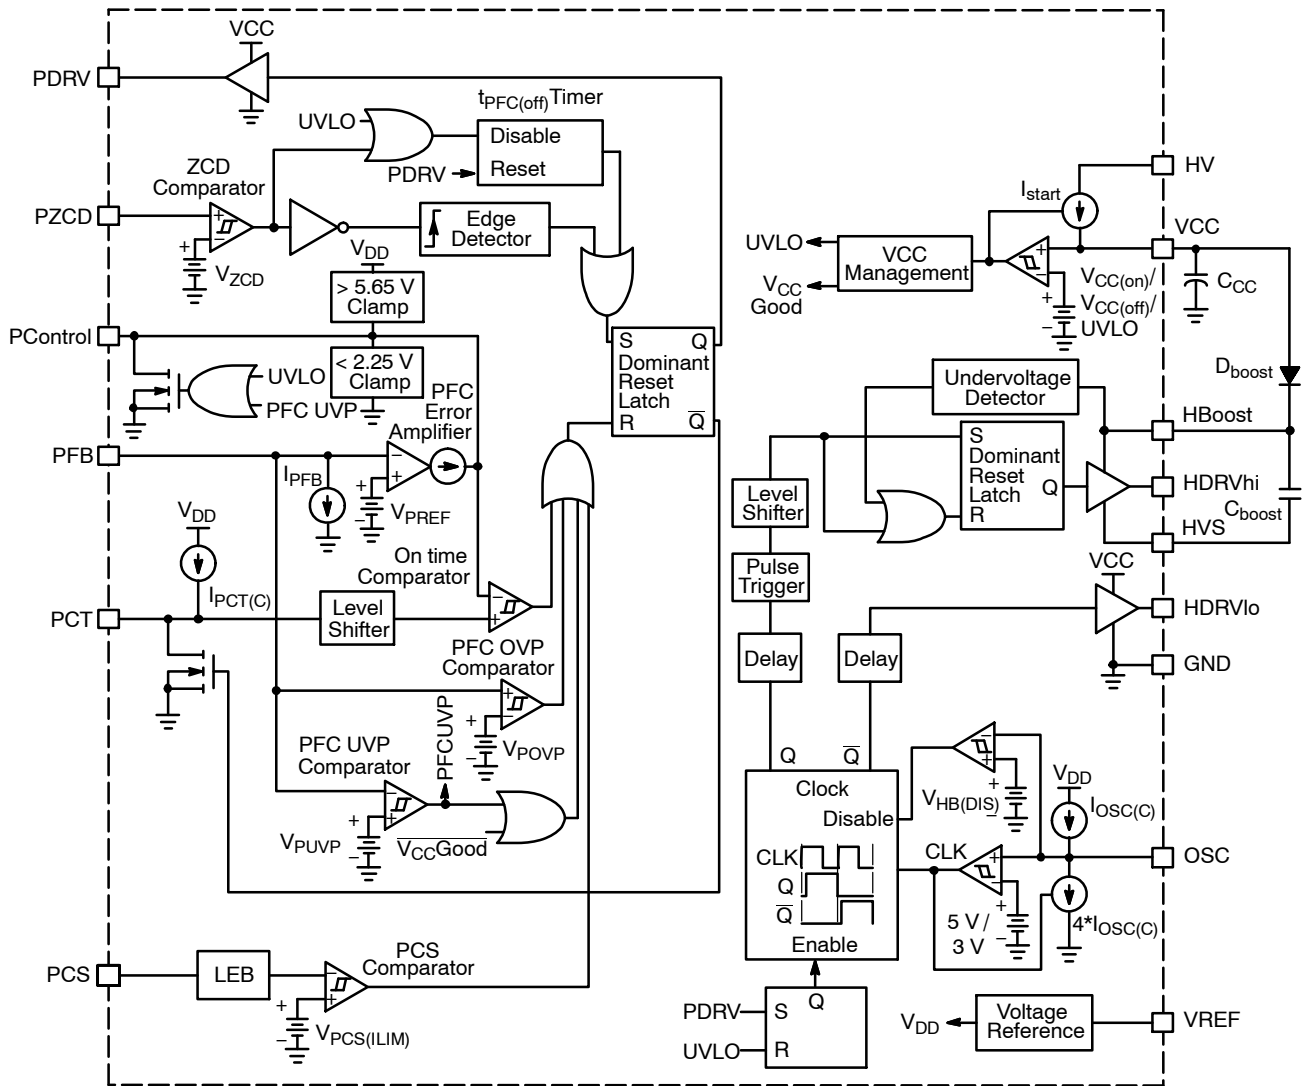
VCC
PDRV
$t_{PFC(off)}$ Timer
UVLO
Disable
PDRV
Reset
ZCD Comparator
PZCD
Edge Detector
$V_{ZCD}$
$V_{DD}$
> 5.65 V Clamp
PControl
< 2.25 V Clamp
UVLO
PFC UVP
PFC Error Amplifier
PFB
$I_{PFB}$
$V_{PREF}$
S
Q
Dominant Reset Latch
R
$\overline{Q}$
$V_{DD}$
On time Comparator
PCT
$I_{PCT(C)}$
Level Shifter
PFC OVP Comparator
PFCUVP
$V_{POVP}$
PFC UVP Comparator
$V_{PUVP}$
$\overline{V_{CC}Good}$
PCS
LEB
PCS Comparator
$V_{PCS(ILIM)}$
HV
$I_{start}$
UVLO
VCC Management
VCC
$V_{CC}$ Good
$V_{CC(on)}$/ $V_{CC(off)}$/ UVLO
$C_{CC}$
$D_{boost}$
Undervoltage Detector
HBoost
S
Dominant Reset Latch
Q
R
HDRVhi
$C_{boost}$
HVS
Level Shifter
Pulse Trigger
VCC
HDRVlo
Delay
Delay
GND
Q
$\overline{Q}$
Clock
Disable
$V_{HB(DIS)}$
$V_{DD}$
$I_{OSC(C)}$
CLK
Q
$\overline{Q}$
CLK
OSC
5 V / 3 V
$4*I_{OSC(C)}$
Enable
PDRV
S
Q
UVLO
R
$V_{DD}$
Voltage Reference
VREF